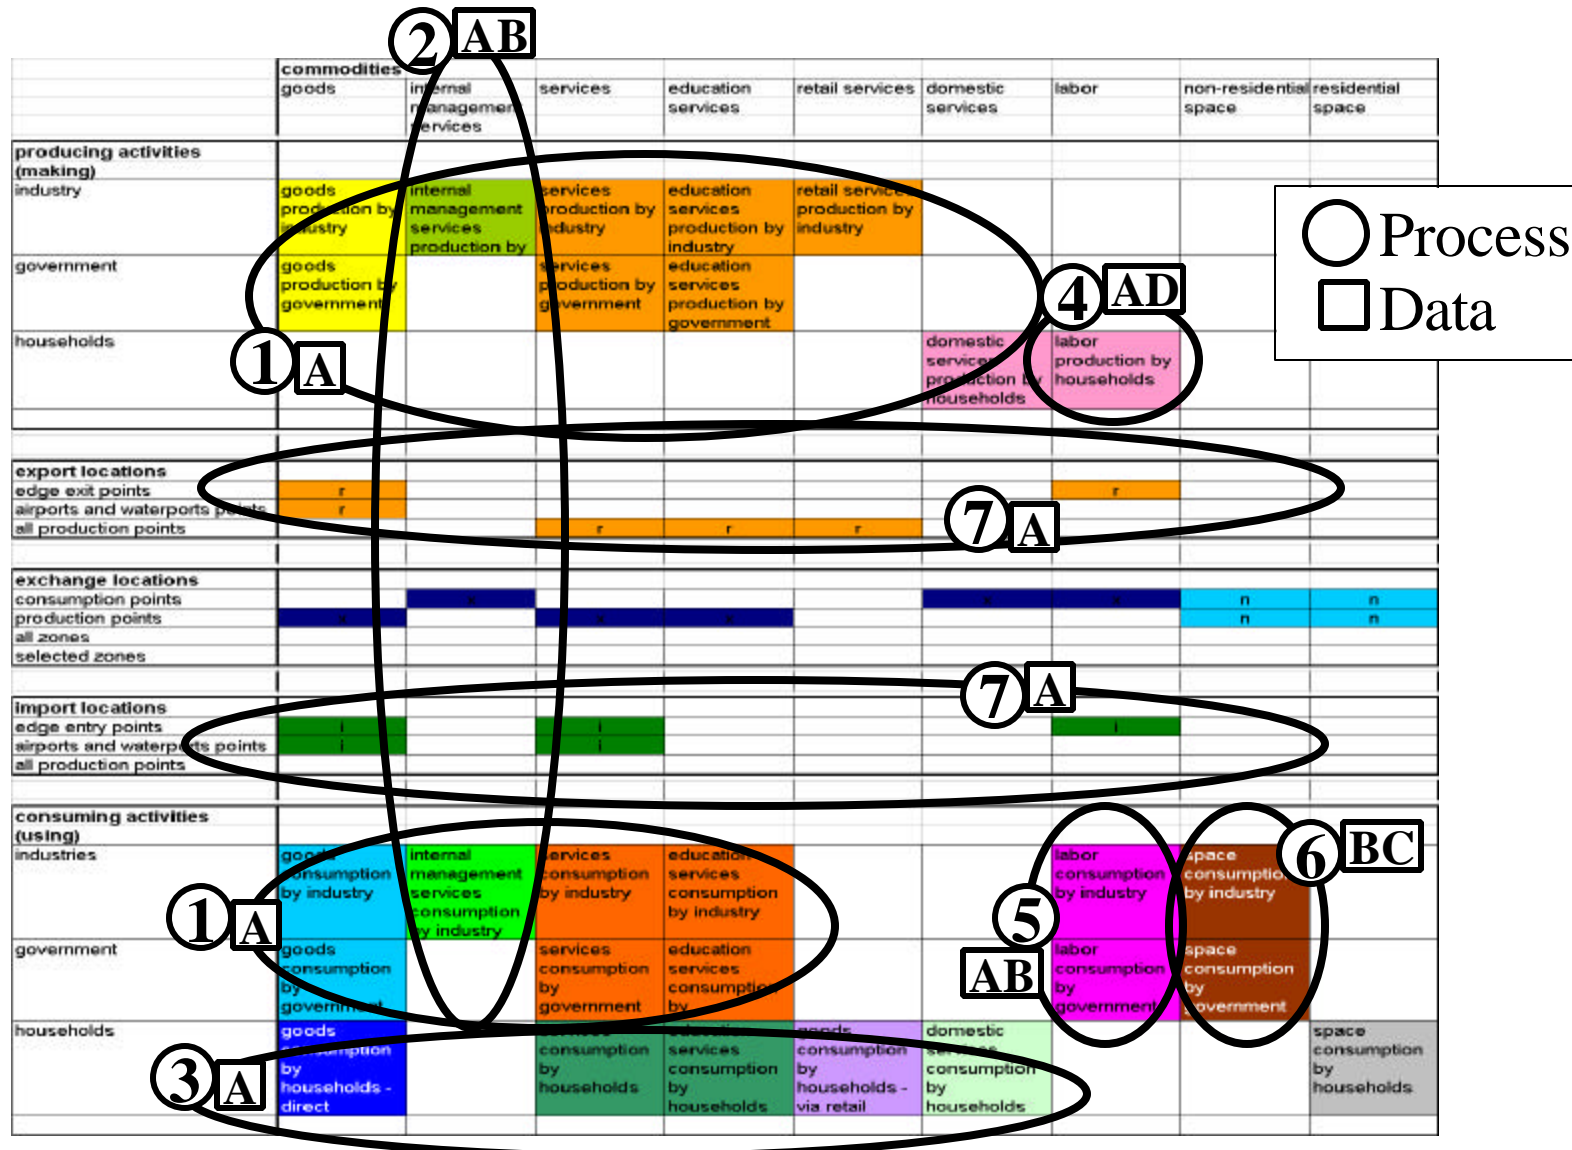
2 AB

| | commodities goods | internal management services | services | education services | retail services | domestic services | labor | non-residential space | residential space |
|---|---|---|---|---|---|---|---|---|---|
| producing activities (making) | | | | | | | | | |
| industry | goods production by industry | internal management services production by | services production by industry | education services production by industry | retail services production by industry | | | | |
| government | goods production by government | | services production by government | education services production by government | | | | | |
| households | | | | | | domestic services production by households | labor production by households | | |
| export locations | | | | | | | | | |
| edge exit points | r | | | | | | r | | |
| airports and waterports points | r | | | | | | | | |
| all production points | | | r | r | r | | | | |
| exchange locations | | | | | | | | | |
| consumption points | | x | | | | x | x | n | n |
| production points | x | | x | x | | | | n | n |
| all zones | | | | | | | | | |
| selected zones | | | | | | | | | |
| import locations | | | | | | | | | |
| edge entry points | i | | i | | | | i | | |
| airports and waterports points | i | | i | | | | | | |
| all production points | | | | | | | | | |
| consuming activities (using) | | | | | | | | | |
| industries | goods consumption by industry | internal management services consumption by industry | services consumption by industry | education services consumption by industry | | | labor consumption by industry | space consumption by industry | |
| government | goods consumption by government | | services consumption by government | education services consumption by | | | labor consumption by government | space consumption by government | |
| households | goods consumption by households - direct | | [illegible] consumption by households | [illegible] services consumption by households | goods consumption by households - via retail | domestic services consumption by households | | | space consumption by households |

Process
Data

1 A
4 AD
7 A
7 A
1 A
5 AB
6 BC
3 A